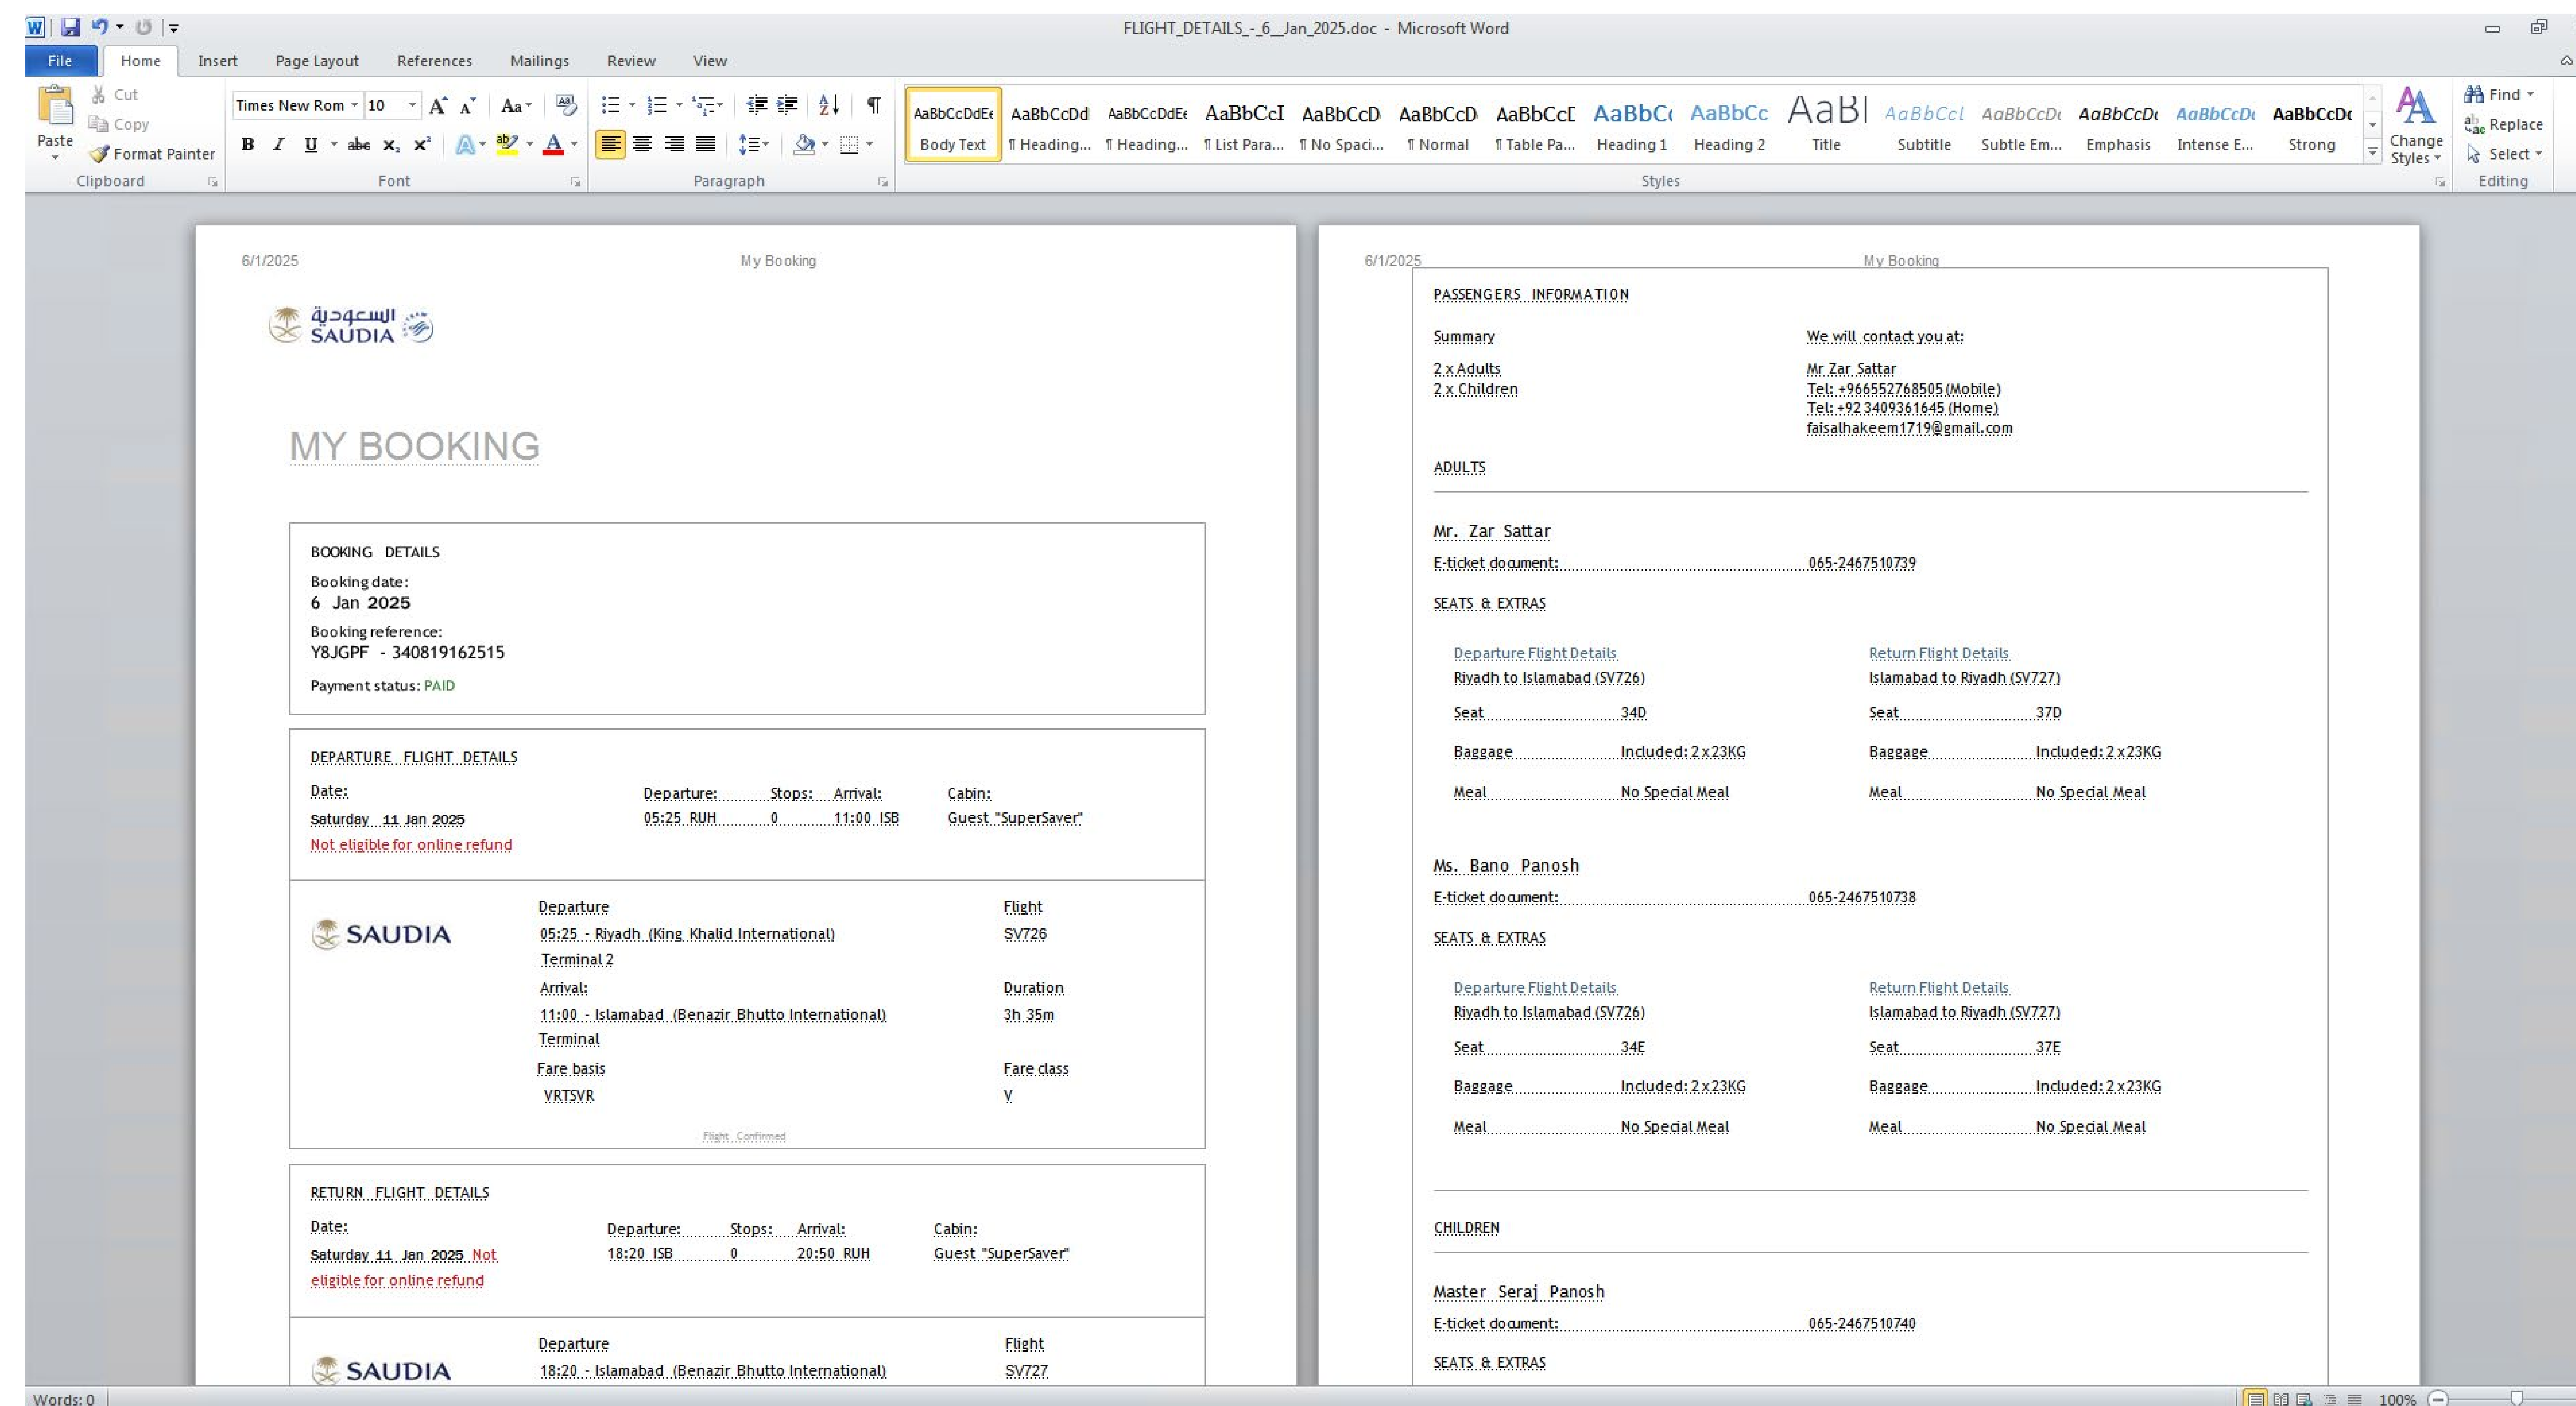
FLIGHT_DETAILS_-_6__Jan_2025.doc - Microsoft Word

File Home Insert Page Layout References Mailings Review View

Paste Cut Copy Format Painter Clipboard

Times New Rom 10 Font

Paragraph

AaBbCcDdEe Body Text | AaBbCcDd ¶ Heading... | AaBbCcDdEe ¶ Heading... | AaBbCcI ¶ List Para... | AaBbCcD ¶ No Spaci... | AaBbCcD ¶ Normal | AaBbCcI ¶ Table Pa... | AaBbCc Heading 1 | AaBbCc Heading 2 | AaB Title | AaBbCcI Subtitle | AaBbCcDt Subtle Em... | AaBbCcDt Emphasis | AaBbCcDt Intense E... | AaBbCcDt Strong

Change Styles

Styles

Find Replace Select Editing

6/1/2025 My Booking

السعودية SAUDIA

MY BOOKING

BOOKING DETAILS
Booking date:
6 Jan 2025
Booking reference:
Y8JGPF - 340819162515
Payment status: PAID

DEPARTURE FLIGHT DETAILS
Date:
Saturday 11 Jan 2025
Not eligible for online refund
Departure: Stops: Arrival:
05:25 RUH 0 11:00 ISB
Cabin:
Guest "SuperSaver"

SAUDIA
Departure
05:25 - Riyadh (King Khalid International)
Terminal 2
Arrival:
11:00 - Islamabad (Benazir Bhutto International)
Terminal
Fare basis
VRTSVR
Flight
SV726
Duration
3h 35m
Fare class
V

Flight Confirmed

RETURN FLIGHT DETAILS
Date:
Saturday 11 Jan 2025 Not eligible for online refund
Departure: Stops: Arrival:
18:20 ISB 0 20:50 RUH
Cabin:
Guest "SuperSaver"

SAUDIA
Departure
18:20 - Islamabad (Benazir Bhutto International)
Flight
SV727

6/1/2025 My Booking

PASSENGERS INFORMATION

Summary
2 x Adults
2 x Children

We will contact you at:
Mr Zar Sattar
Tel: +966552768505 (Mobile)
Tel: +92 3409361645 (Home)
faisalhakeem1719@gmail.com

ADULTS

Mr. Zar Sattar
E-ticket document: 065-2467510739
SEATS & EXTRAS

Departure Flight Details
Riyadh to Islamabad (SV726)
Seat 34D
Baggage Included: 2 x 23KG
Meal No Special Meal

Return Flight Details
Islamabad to Riyadh (SV727)
Seat 37D
Baggage Included: 2 x 23KG
Meal No Special Meal

Ms. Bano Panosh
E-ticket document: 065-2467510738
SEATS & EXTRAS

Departure Flight Details
Riyadh to Islamabad (SV726)
Seat 34E
Baggage Included: 2 x 23KG
Meal No Special Meal

Return Flight Details
Islamabad to Riyadh (SV727)
Seat 37E
Baggage Included: 2 x 23KG
Meal No Special Meal

CHILDREN

Master Seraj Panosh
E-ticket document: 065-2467510740
SEATS & EXTRAS

Words: 0 100%